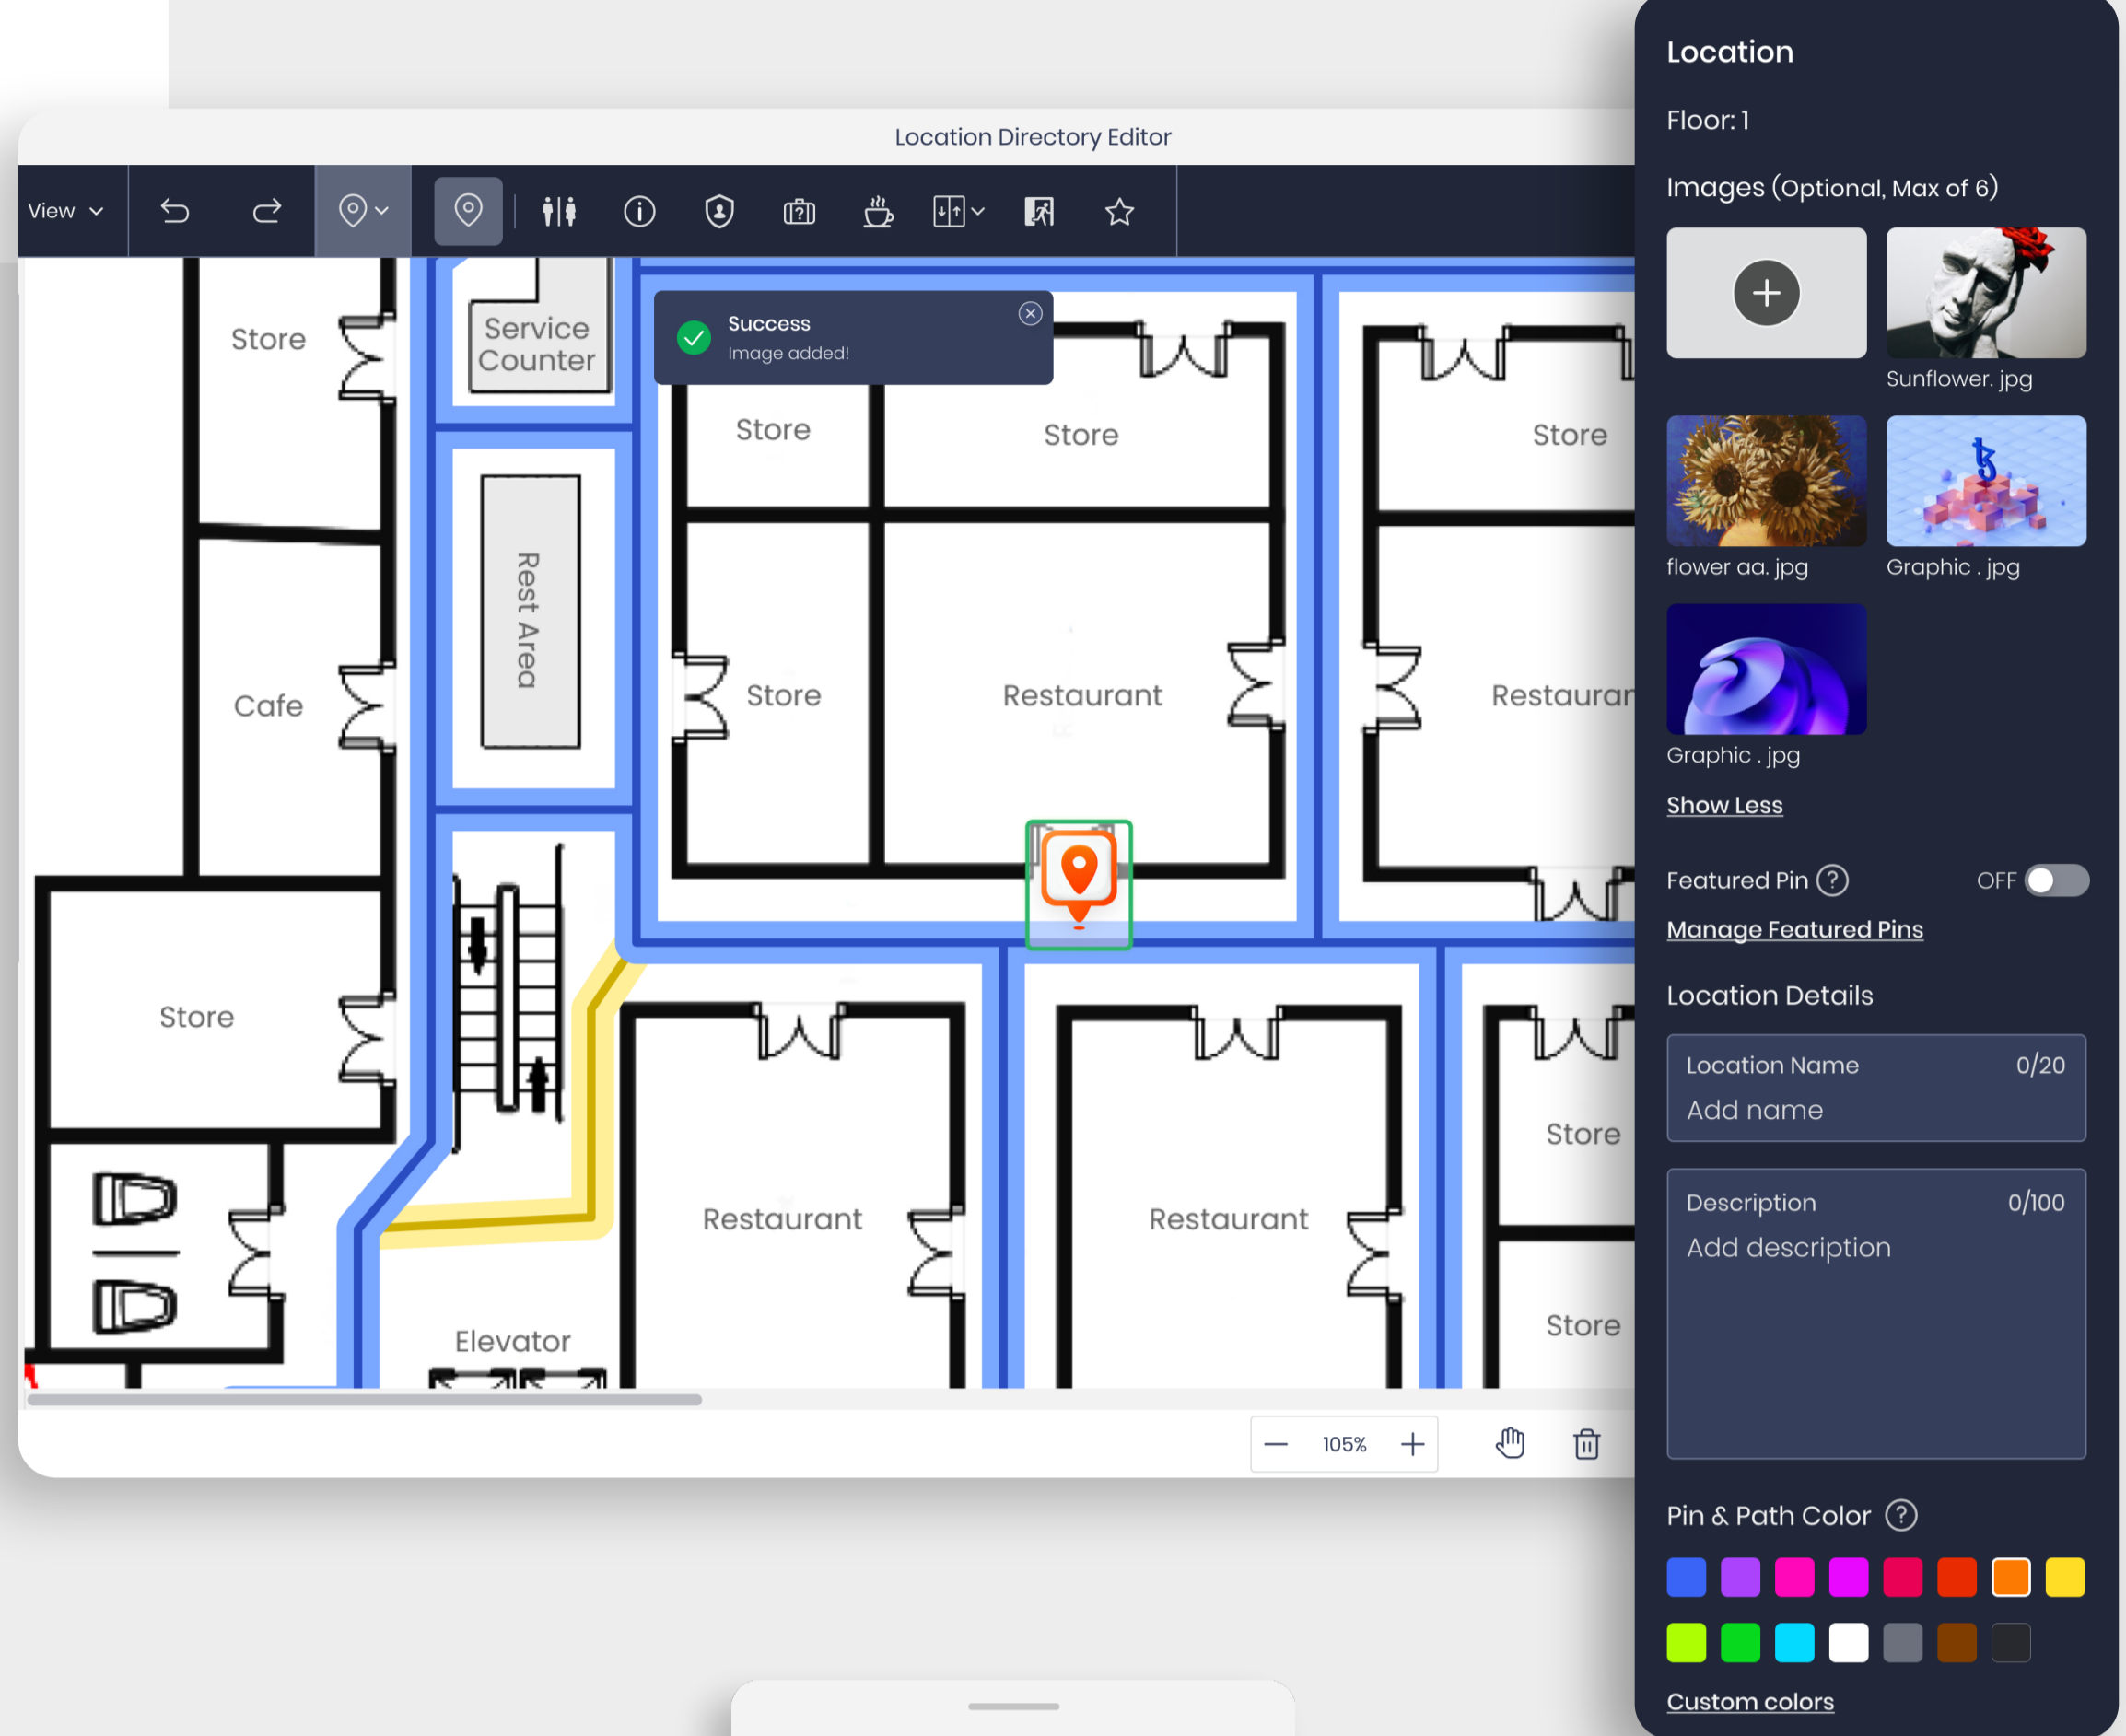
Location Directory Editor

View

Store

Service Counter

Success
Image added!

Store

Store

Store

Rest Area

Cafe

Store

Restaurant

Restauran

Store

Restaurant

Restaurant

Store

Store

Elevator

105%

Location

Floor: 1

Images (Optional, Max of 6)

Sunflower. jpg

flower aa. jpg

Graphic . jpg

Graphic . jpg

Show Less

Featured Pin

OFF

Manage Featured Pins

Location Details

Location Name 0/20
Add name

Description 0/100
Add description

Pin & Path Color

Custom colors